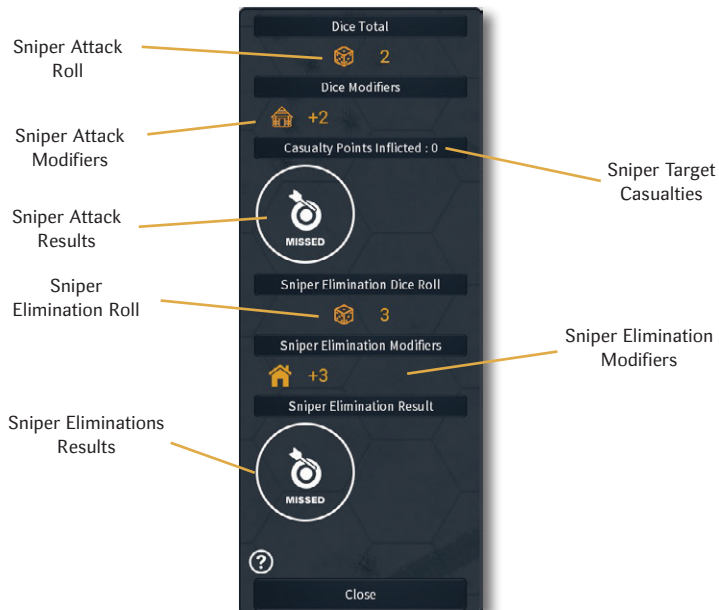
Dice Total

Sniper Attack Roll

2

Dice Modifiers

Sniper Attack Modifiers

+2

Casualty Points Inflicted : 0

Sniper Target Casualties

Sniper Attack Results

MISSED

Sniper Elimination Roll

Sniper Elimination Dice Roll

3

Sniper Elimination Modifiers

Sniper Elimination Modifiers

+3

Sniper Elimination Result

Sniper Eliminations Results

MISSED

?

Close